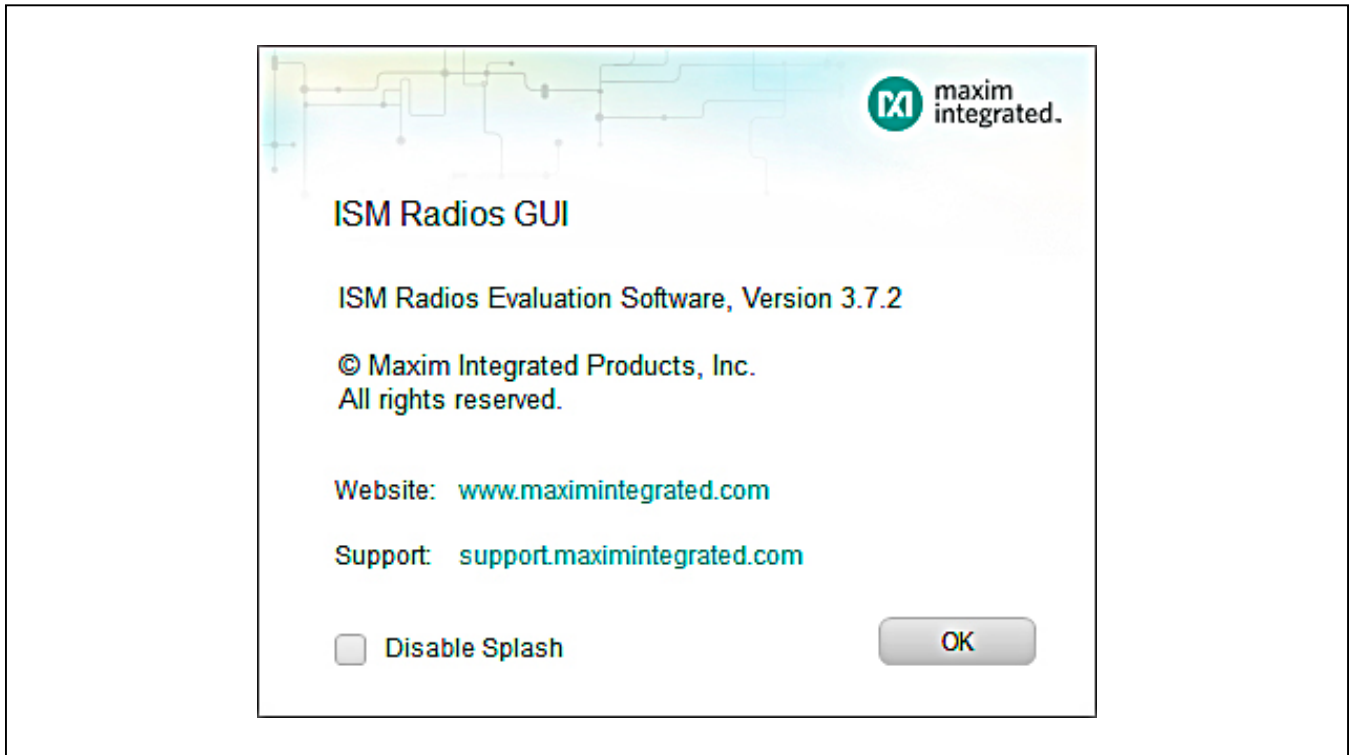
maxim integrated.

ISM Radios GUI

ISM Radios Evaluation Software, Version 3.7.2

© Maxim Integrated Products, Inc.
All rights reserved.

Website: www.maximintegrated.com

Support: support.maximintegrated.com

Disable Splash

OK